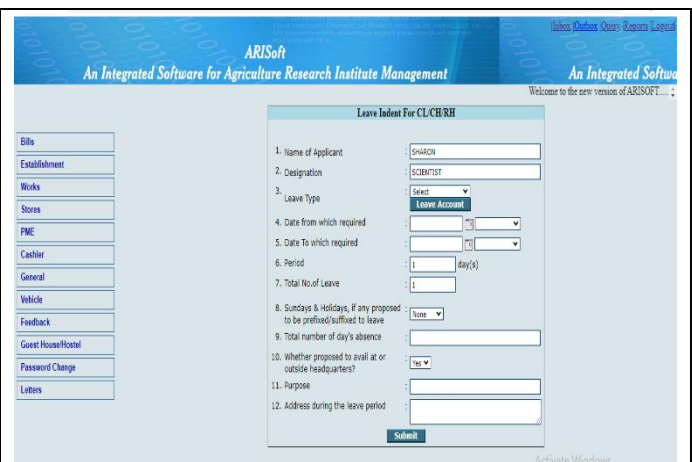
Inbox |Outbox |Query |Reports |Logout

ARISoft
An Integrated Software for Agriculture Research Institute Management

An Integrated Softwa

Welcome to the new version of ARISOFT....

Bills
Establishment
Works
Stores
PME
Cashier
General
Vehicle
Feedback
Guest House/Hostel
Password Change
Letters

Leave Indent For CL/CH/RH

1. Name of Applicant : SHARON
2. Designation : SCIENTIST
3. Leave Type : Select
Leave Account
4. Date from which required :
5. Date To which required :
6. Period : 1 day(s)
7. Total No.of Leave : 1
8. Sundays & Holidays, if any proposed to be prefixed/suffixed to leave : None
9. Total number of day's absence :
10. Whether proposed to avail at or outside headquarters? : Yes
11. Purpose :
12. Address during the leave period :

Submit

Activate Windows